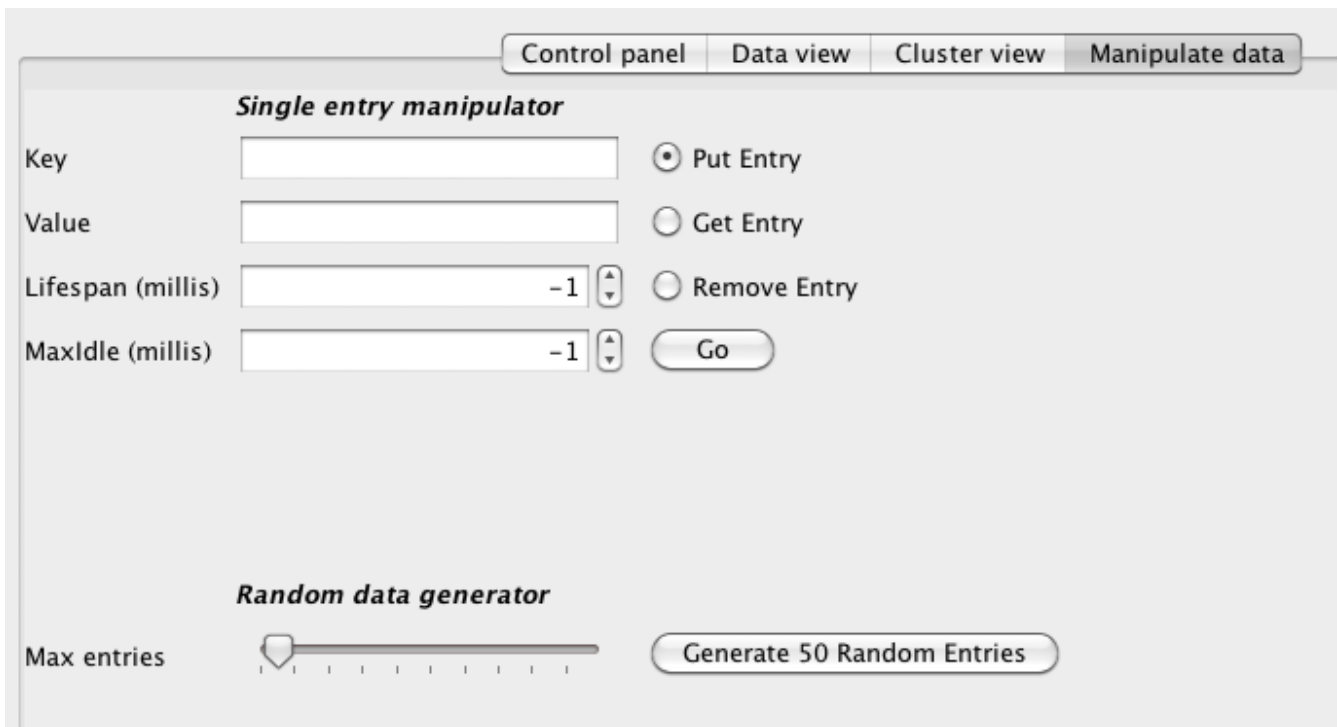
Control panel | Data view | Cluster view | Manipulate data

*Single entry manipulator*

Key

Put Entry

Value

Get Entry

Lifespan (millis) -1

Remove Entry

MaxIdle (millis) -1

Go

*Random data generator*

Max entries

Generate 50 Random Entries